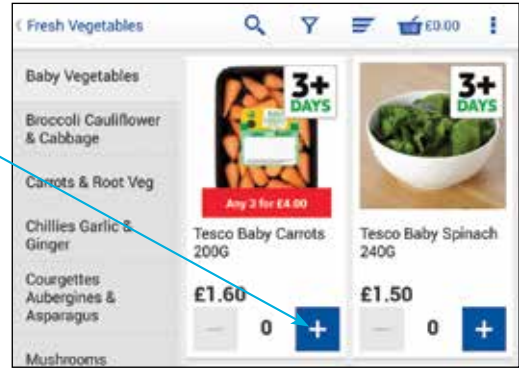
‹ Fresh Vegetables

£0.00

Baby Vegetables

Broccoli Cauliflower & Cabbage

Carrots & Root Veg

Chillies Garlic & Ginger

Courgettes Aubergines & Asparagus

Mushrooms

3+ DAYS

Any 2 for £4.00

Tesco Baby Carrots 200G

£1.60

— 0 +

3+ DAYS

Tesco Baby Spinach 240G

£1.50

— 0 +